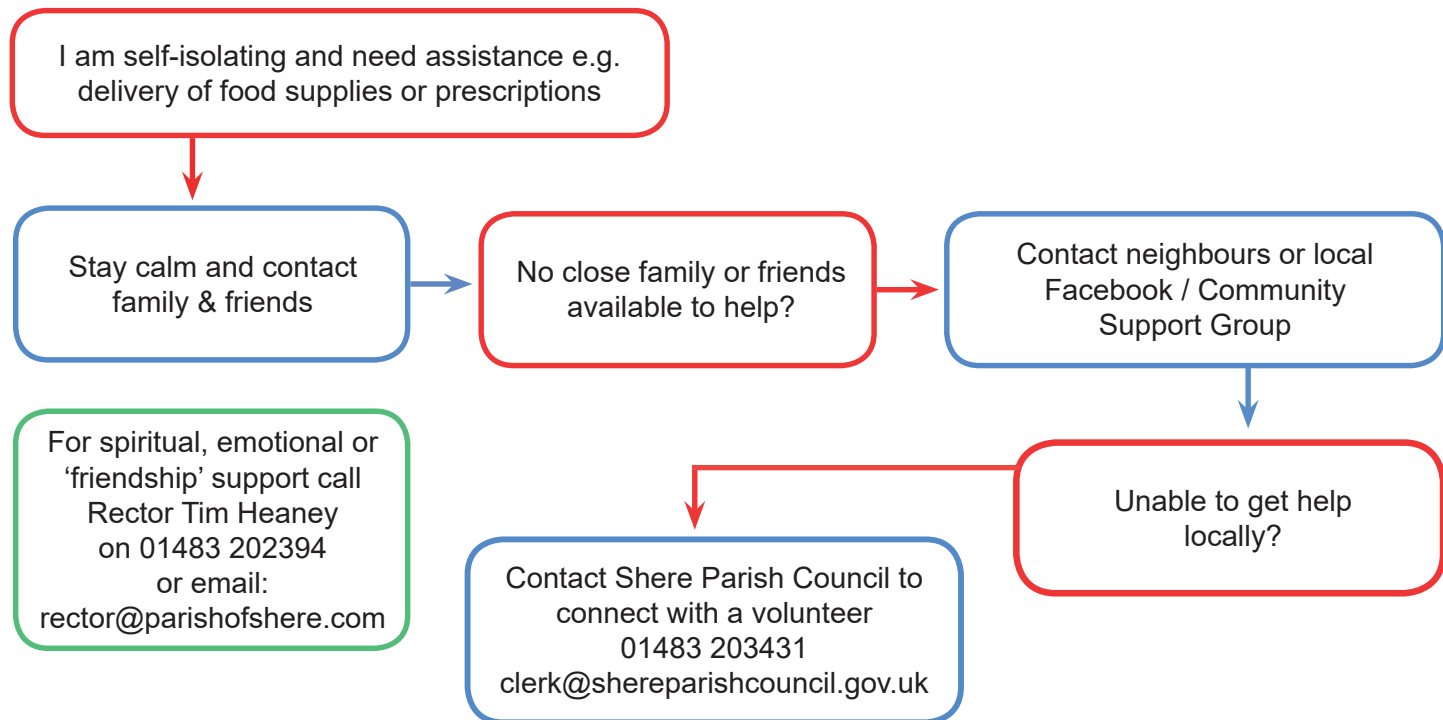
I am self-isolating and need assistance e.g. delivery of food supplies or prescriptions

Stay calm and contact family & friends

No close family or friends available to help?

Contact neighbours or local Facebook / Community Support Group

Unable to get help locally?

Contact Shere Parish Council to connect with a volunteer
01483 203431
clerk@shereparishcouncil.gov.uk

For spiritual, emotional or ‘friendship’ support call Rector Tim Heaney on 01483 202394 or email: rector@parishofshere.com